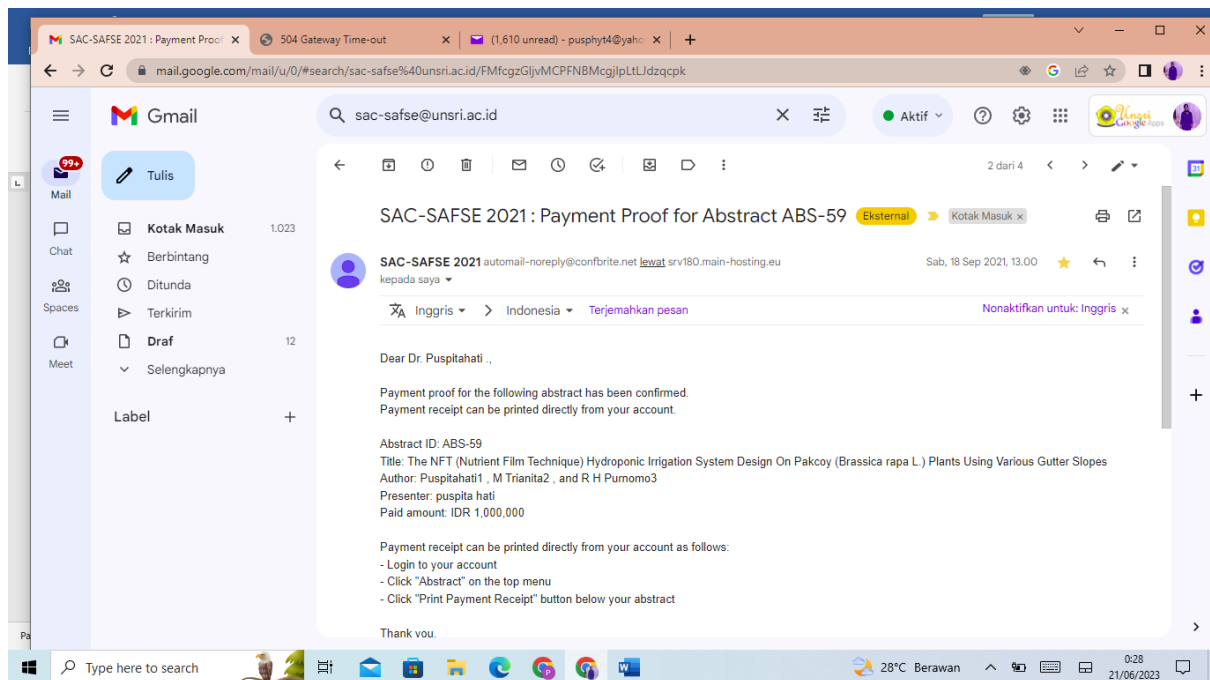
SAC-SAFSE 2021 : Payment Proof ×
504 Gateway Time-out ×
(1,610 unread) - pusphyt4@yaho ×
+

mail.google.com/mail/u/0/#search/sac-safse%40unsri.ac.id/FMfcgzGljvMCPFNBMcgjlpLtLJdzqcpk

Gmail
sac-safse@unsri.ac.id
Aktif
Unsri Google Apps

99+
Mail
Chat
Spaces
Meet

Tulis
Kotak Masuk 1.023
Berbintang
Ditunda
Terkirim
Draf 12
Selengkapnya

Label +

2 dari 4

SAC-SAFSE 2021 : Payment Proof for Abstract ABS-59 Eksternal Kotak Masuk ×

SAC-SAFSE 2021 automail-noreply@confbrite.net lewat srv180.main-hosting.eu
kepada saya
Sab, 18 Sep 2021, 13.00

Inggris > Indonesia Terjemahkan pesan
Nonaktifkan untuk: Inggris ×

Dear Dr. Puspitahati .,

Payment proof for the following abstract has been confirmed.
Payment receipt can be printed directly from your account.

Abstract ID: ABS-59
Title: The NFT (Nutrient Film Technique) Hydroponic Irrigation System Design On Pakcoy (Brassica rapa L.) Plants Using Various Gutter Slopes
Author: Puspitahati1 , M Trianita2 , and R H Purnomo3
Presenter: puspita hati
Paid amount: IDR 1,000,000

Payment receipt can be printed directly from your account as follows:
- Login to your account
- Click "Abstract" on the top menu
- Click "Print Payment Receipt" button below your abstract

Thank you.

Type here to search
28°C Berawan
0:28
21/06/2023